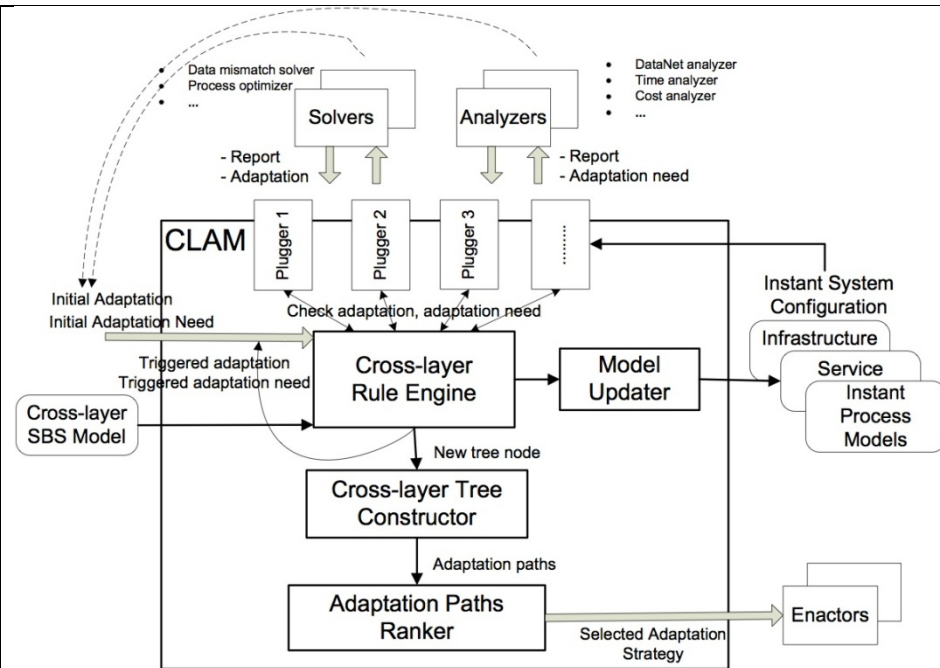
• Data mismatch solver
• Process optimizer
• ...

Solvers

Analyzers

• DataNet analyzer
• Time analyzer
• Cost analyzer
• ...

- Report
- Adaptation

- Report
- Adaptation need

CLAM

Plugger 1

Plugger 2

Plugger 3

.......

Instant System Configuration

Initial Adaptation
Initial Adaptation Need

Check adaptation, adaptation need

Infrastructure

Service

Instant Process Models

Triggered adaptation
Triggered adaptation need

Cross-layer Rule Engine

Model Updater

Cross-layer SBS Model

New tree node

Cross-layer Tree Constructor

Adaptation paths

Adaptation Paths Ranker

Selected Adaptation Strategy

Enactors